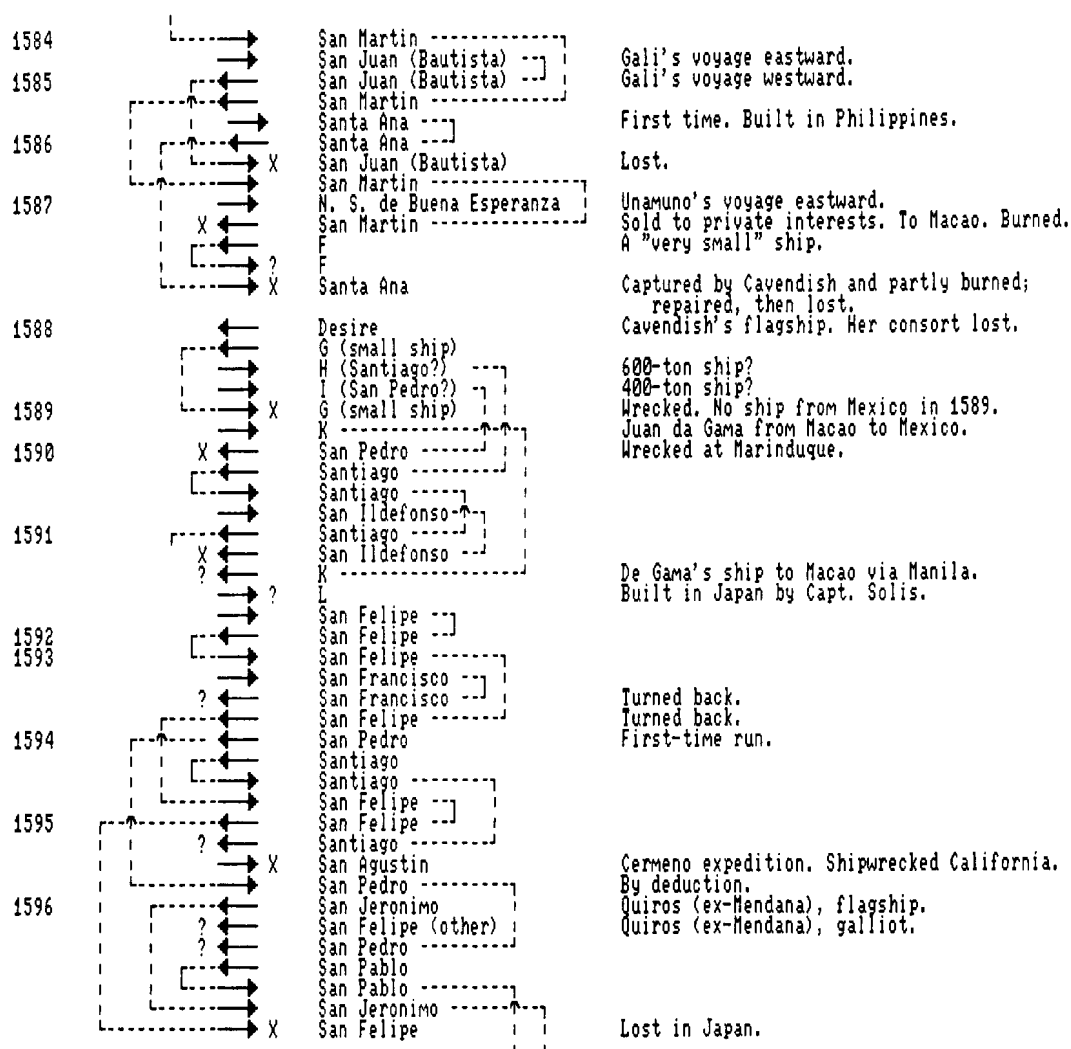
1584 San Martin
San Juan (Bautista) — Gali's voyage eastward.
1585 San Juan (Bautista) — Gali's voyage westward.
San Martin
Santa Ana — First time. Built in Philippines.
1586 Santa Ana
X San Juan (Bautista) — Lost.
San Martin
1587 N. S. de Buena Esperanza — Unamuno's voyage eastward.
X San Martin — Sold to private interests. To Macao. Burned.
F — A "very small" ship.
? F
X Santa Ana — Captured by Cavendish and partly burned; repaired, then lost.
1588 Desire — Cavendish's flagship. Her consort lost.
G (small ship)
H (Santiago?) — 600-ton ship?
I (San Pedro?) — 400-ton ship?
1589 X G (small ship) — Wrecked. No ship from Mexico in 1589.
K — Juan da Gama from Macao to Mexico.
1590 X San Pedro — Wrecked at Marinduque.
Santiago
Santiago
San Ildefonso
1591 Santiago
X San Ildefonso
? K — De Gama's ship to Macao via Manila.
? L — Built in Japan by Capt. Solis.
San Felipe
1592 San Felipe
1593 San Felipe
San Francisco
? San Francisco — Turned back.
San Felipe — Turned back.
1594 San Pedro — First-time run.
Santiago
Santiago
San Felipe
1595 San Felipe
? Santiago
X San Agustin — Cermeno expedition. Shipwrecked California.
San Pedro — By deduction.
1596 San Jeronimo — Quiros (ex-Mendana), flagship.
? San Felipe (other) — Quiros (ex-Mendana), galliot.
? San Pedro
San Pablo
San Pablo
San Jeronimo
X San Felipe — Lost in Japan.